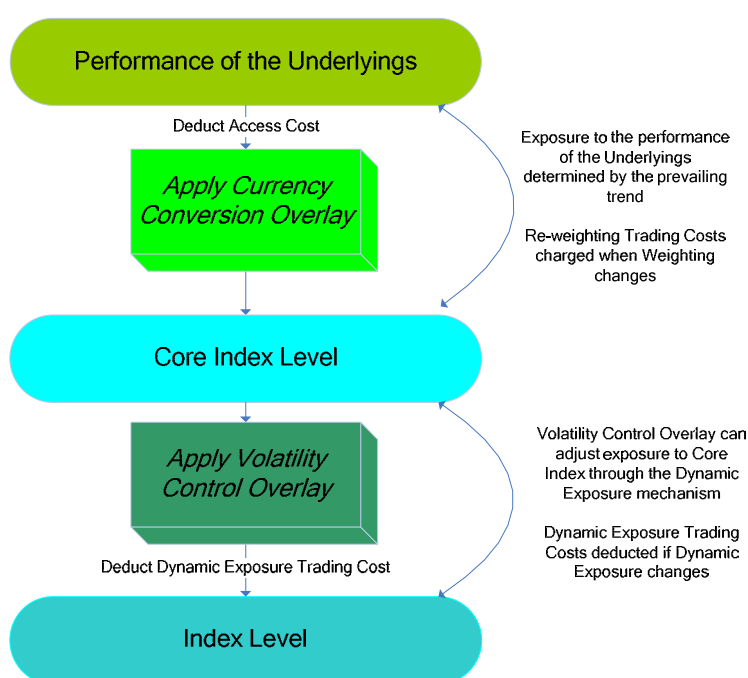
Performance of the Underlyings

Deduct Access Cost

Apply Currency Conversion Overlay

Exposure to the performance of the Underlyings determined by the prevailing trend

Re-weighting Trading Costs charged when Weighting changes

Core Index Level

Apply Volatility Control Overlay

Volatility Control Overlay can adjust exposure to Core Index through the Dynamic Exposure mechanism

Dynamic Exposure Trading Costs deducted if Dynamic Exposure changes

Deduct Dynamic Exposure Trading Cost

Index Level